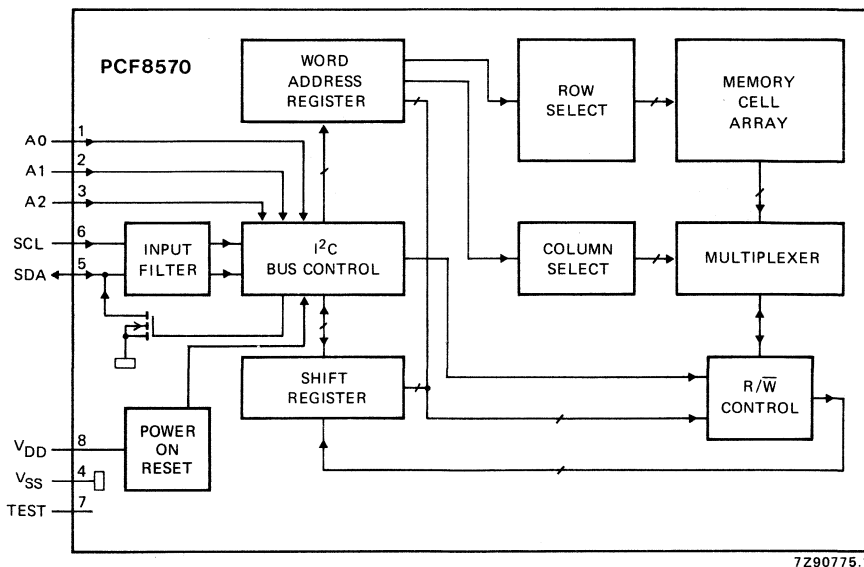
PCF8570

WORD ADDRESS REGISTER

ROW SELECT

MEMORY CELL ARRAY

A0 1

A1 2

A2 3

SCL 6

SDA 5

INPUT FILTER

$I^2C$ BUS CONTROL

COLUMN SELECT

MULTIPLEXER

SHIFT REGISTER

$R/\overline{W}$ CONTROL

$V_{DD}$ 8

$V_{SS}$ 4

TEST 7

POWER ON RESET

7Z90775.